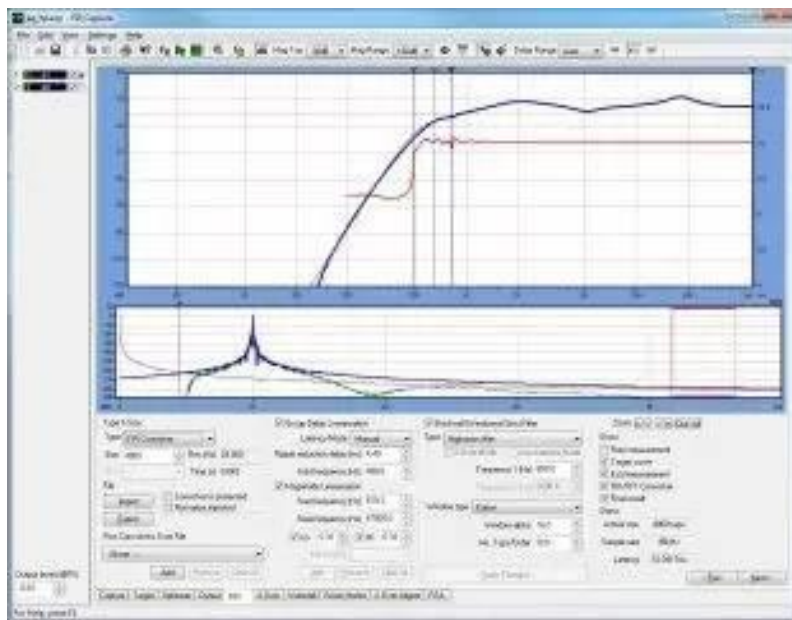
File Edit View Settings Help

Target Filter

Type

Size

File

Import

Delete

Bridge Delay Compensation

Latency Mode Manual

Magnitude Compensation

Bandwidth limitation filter

Type

Window Type

Frequency

Show

Phase

Status

Actual size

Sample rate

Latency

Apply

Output level (dBFS)

Output | Target | Reference | Output

For Help, press F1